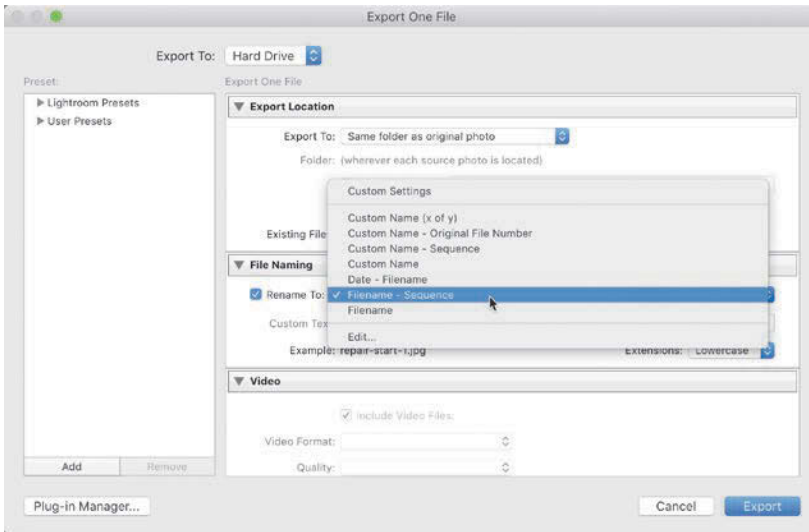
Export One File

Export To: Hard Drive

Preset:

Export One File

▶ Lightroom Presets
▶ User Presets

▼ Export Location

Export To: Same folder as original photo

Folder: (wherever each source photo is located)

Existing File

▼ File Naming

Rename To:

Custom Tex

Example: repair-start-1.jpg

Extensions: Lowercase

Custom Settings

Custom Name (x of y)
Custom Name - Original File Number
Custom Name - Sequence
Custom Name
Date - Filename
✓ Filename - Sequence
Filename

Edit...

▼ Video

Include Video Files:

Video Format:

Quality:

Add

Remove

Plug-in Manager...

Cancel

Export